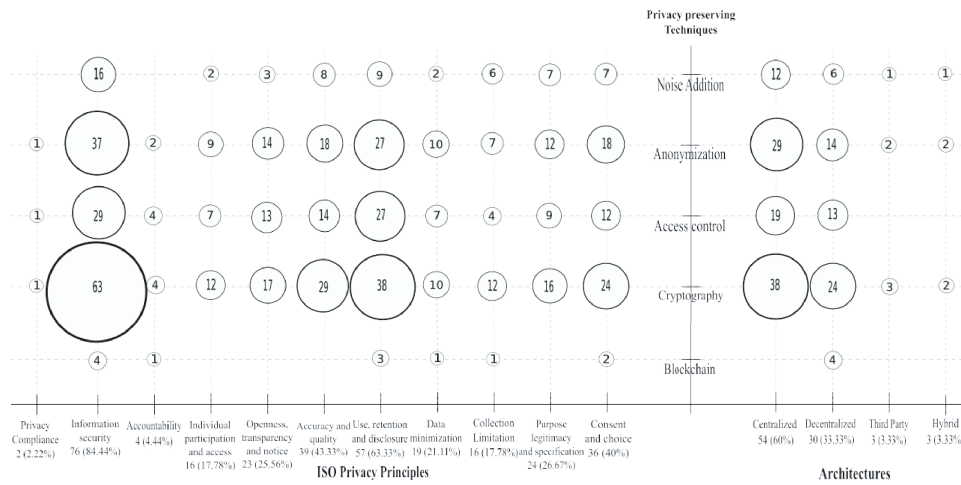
Privacy preserving Techniques

16 2 3 8 9 2 6 7 7 Noise Addition 12 6 1 1

1 37 2 9 14 18 27 10 7 12 18 Anonymization 29 14 2 2

1 29 4 7 13 14 27 7 4 9 12 Access control 19 13

1 63 4 12 17 29 38 10 12 16 24 Cryptography 38 24 3 2

4 1 3 1 1 2 Blockchain 4

Privacy Compliance 2 (2.22%)

Information security 76 (84.44%)

Accountability 4 (4.44%)

Individual participation and access 16 (17.78%)

Openness, transparency and notice 23 (25.56%)

Accuracy and quality 39 (43.33%)

Use, retention and disclosure 57 (63.33%)

Data minimization 19 (21.11%)

Collection Limitation 16 (17.78%)

Purpose legitimacy and specification 24 (26.67%)

Consent and choice 36 (40%)

ISO Privacy Principles

Centralized 54 (60%)

Decentralized 30 (33.33%)

Third Party 3 (3.33%)

Hybrid 3 (3.33%)

Architectures